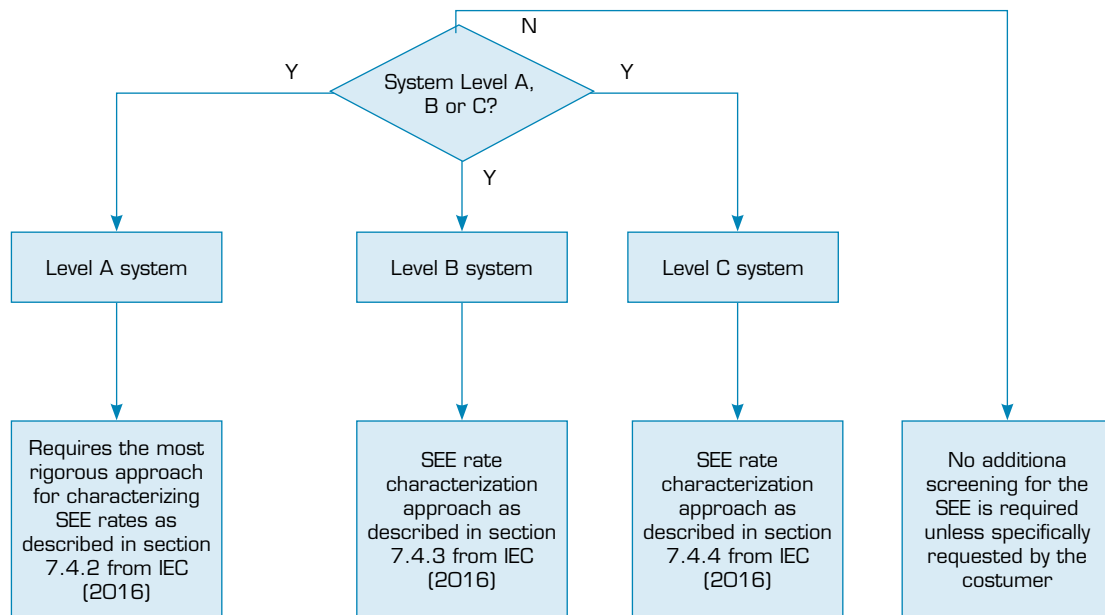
System Level A, B or C?

N

Y

Y

Y

Level A system

Level B system

Level C system

Requires the most rigorous approach for characterizing SEE rates as described in section 7.4.2 from IEC (2016)

SEE rate characterization approach as described in section 7.4.3 from IEC (2016)

SEE rate characterization approach as described in section 7.4.4 from IEC (2016)

No additiona screening for the SEE is required unless specifically requested by the costumer